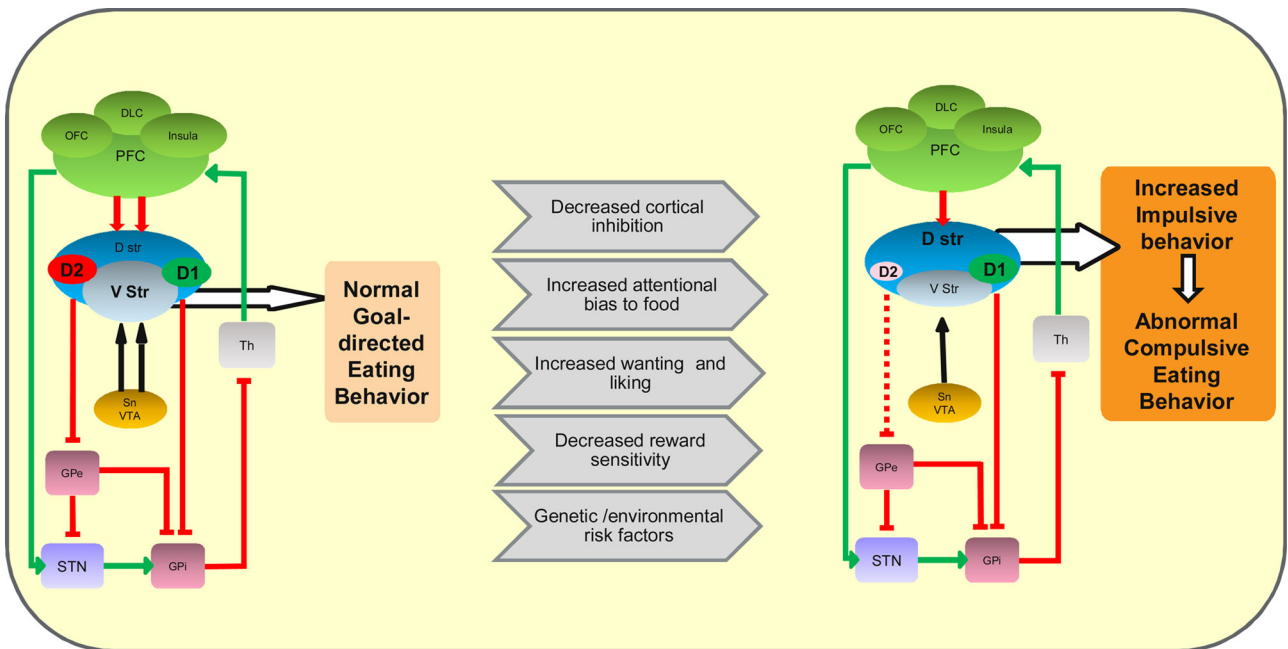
DLC
OFC
Insula
PFC
D str
D2
D1
V Str
Th
Sn
VTA
GPe
STN
GPi

Normal Goal-directed Eating Behavior

Decreased cortical inhibition

Increased attentional bias to food

Increased wanting and liking

Decreased reward sensitivity

Genetic /environmental risk factors

DLC
OFC
Insula
PFC
D str
D2
D1
V Str
Th
Sn
VTA
GPe
STN
GPi

Increased Impulsive behavior

Abnormal Compulsive Eating Behavior